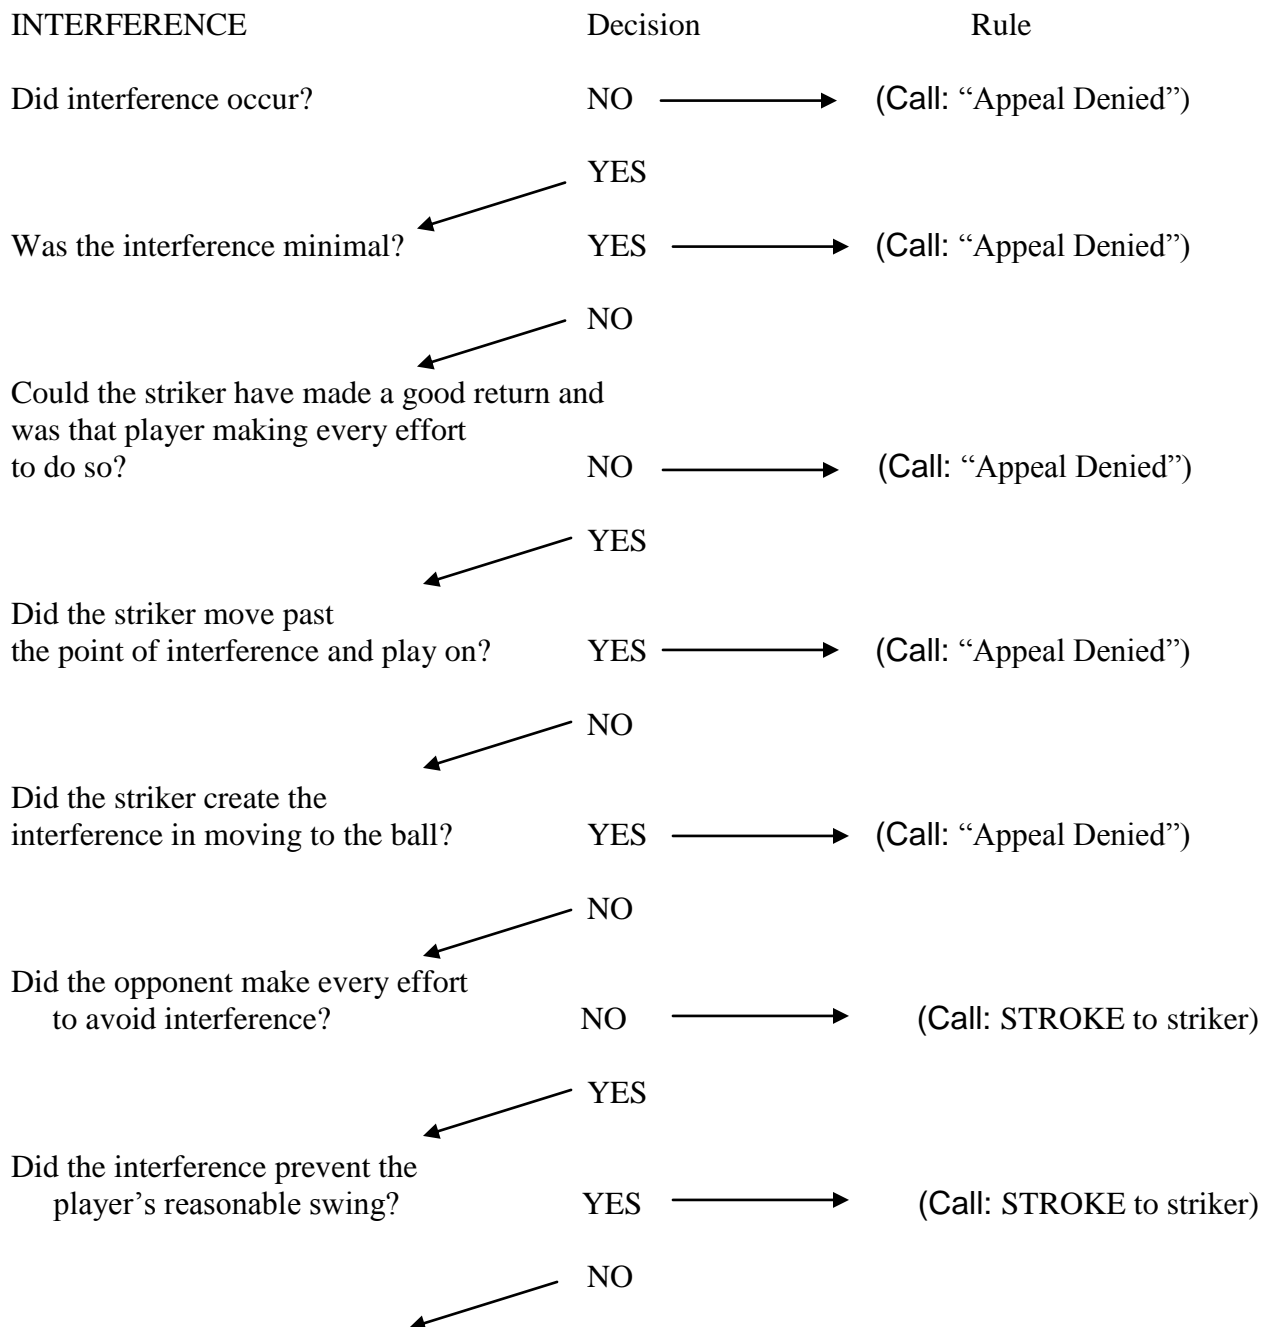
INTERFERENCE Decision Rule

Did interference occur? NO → (Call: “Appeal Denied”)

YES

Was the interference minimal? YES → (Call: “Appeal Denied”)

NO

Could the striker have made a good return and was that player making every effort to do so? NO → (Call: “Appeal Denied”)

YES

Did the striker move past the point of interference and play on? YES → (Call: “Appeal Denied”)

NO

Did the striker create the interference in moving to the ball? YES → (Call: “Appeal Denied”)

NO

Did the opponent make every effort to avoid interference? NO → (Call: STROKE to striker)

YES

Did the interference prevent the player’s reasonable swing? YES → (Call: STROKE to striker)

NO